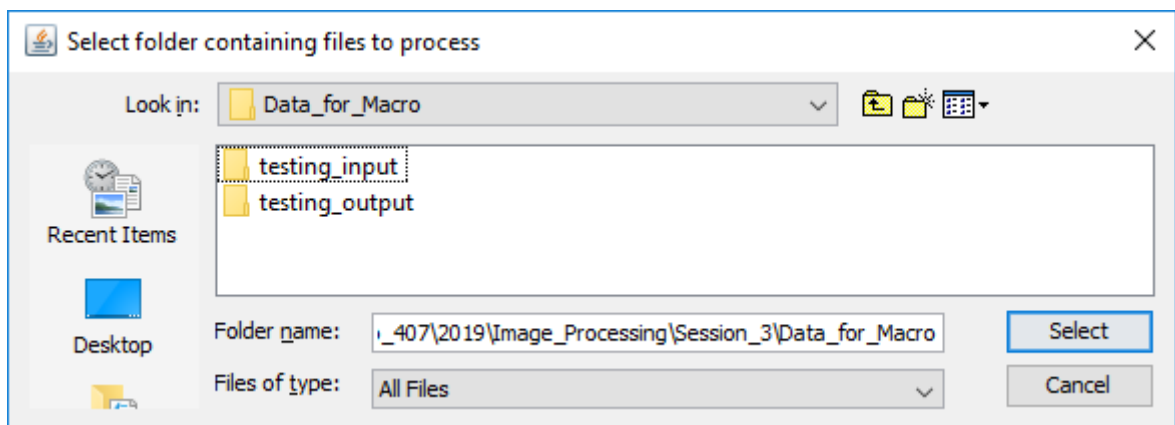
Select folder containing files to process

Look in: Data_for_Macro

testing_input
testing_output

Recent Items

Desktop

Folder name: ,_407\2019\Image_Processing\Session_3\Data_for_Macro

Files of type: All Files

Select

Cancel